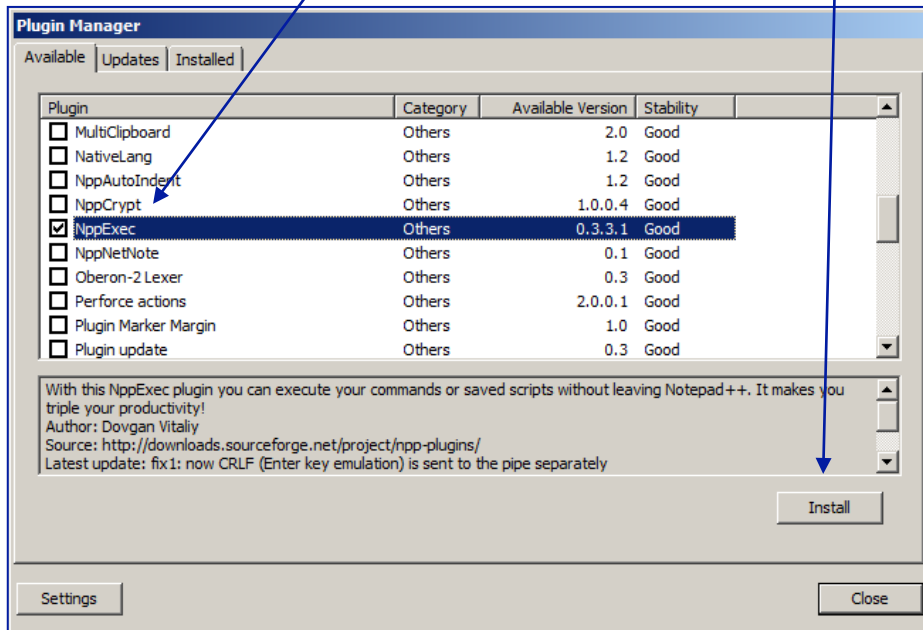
Plugin Manager

Available | Updates | Installed

| Plugin | Category | Available Version | Stability |
|---|---|---|---|
| MultiClipboard | Others | 2.0 | Good |
| NativeLang | Others | 1.2 | Good |
| NppAutoIndent | Others | 1.2 | Good |
| NppCrypt | Others | 1.0.0.4 | Good |
| NppExec | Others | 0.3.3.1 | Good |
| NppNetNote | Others | 0.1 | Good |
| Oberon-2 Lexer | Others | 0.3 | Good |
| Perforce actions | Others | 2.0.0.1 | Good |
| Plugin Marker Margin | Others | 1.0 | Good |
| Plugin update | Others | 0.3 | Good |

With this NppExec plugin you can execute your commands or saved scripts without leaving Notepad++. It makes you triple your productivity!
Author: Dovgan Vitaliy
Source: http://downloads.sourceforge.net/project/npp-plugins/
Latest update: fix1: now CRLF (Enter key emulation) is sent to the pipe separately

Install

Settings

Close